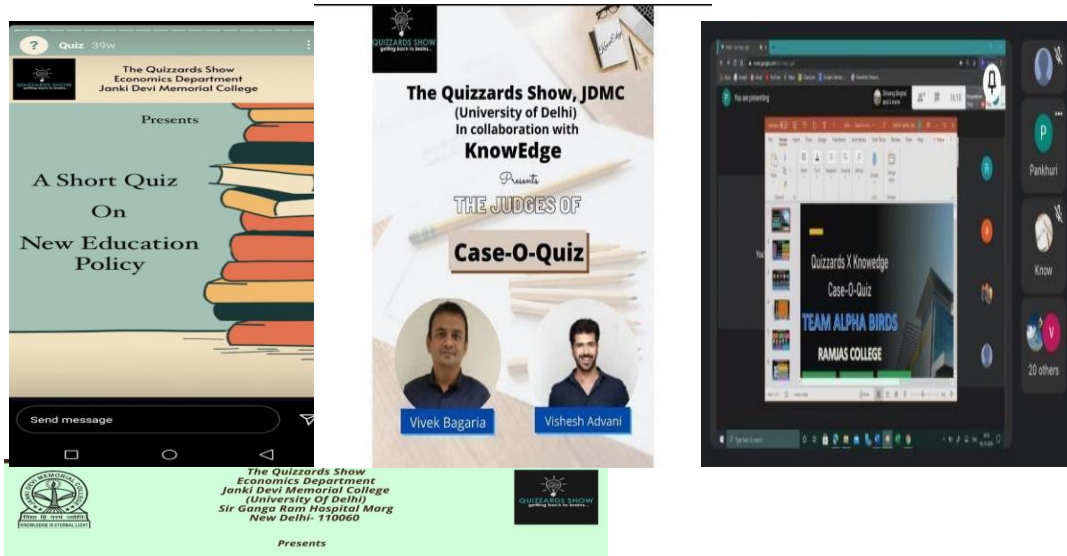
? Quiz 39w

QUIZZARDS SHOW getting back to brains...

The Quizzards Show
Economics Department
Janki Devi Memorial College

Presents

A Short Quiz
On
New Education Policy

Send message

QUIZZARDS SHOW getting back to brains...

The Quizzards Show, JDMC
(University of Delhi)
In collaboration with
KnowEdge

Presents

THE JUDGES OF

Case-O-Quiz

Vivek Bagaria

Vishesh Advani

You are presenting

Quizzards X Knowedge
Case-O-Quiz
TEAM ALPHA BIRDS
RAMJAS COLLEGE

Pankhuri

Know

20 others

KNOWLEDGE IS ETERNAL LIGHT

The Quizzards Show
Economics Department
Janki Devi Memorial College
(University Of Delhi)
Sir Ganga Ram Hospital Marg
New Delhi- 110060

QUIZZARDS SHOW getting back to brains...

Presents